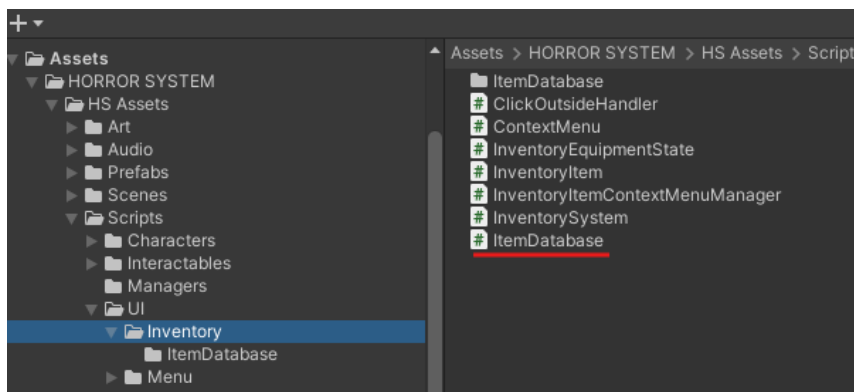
+ ▾

Assets
HORROR SYSTEM
HS Assets
Art
Audio
Prefabs
Scenes
Scripts
Characters
Interactables
Managers
UI
Inventory
ItemDatabase
Menu

Assets > HORROR SYSTEM > HS Assets > Script

ItemDatabase
ClickOutsideHandler
ContextMenu
InventoryEquipmentState
InventoryItem
InventoryItemContextMenuManager
InventorySystem
ItemDatabase